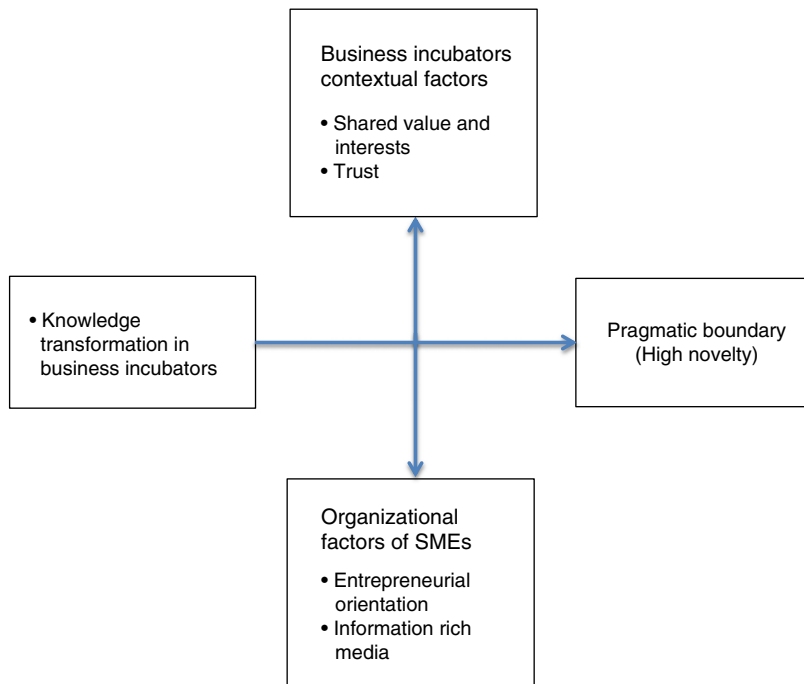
Business incubators contextual factors

• Shared value and interests
• Trust

• Knowledge transformation in business incubators

Pragmatic boundary (High novelty)

Organizational factors of SMEs

• Entrepreneurial orientation
• Information rich media